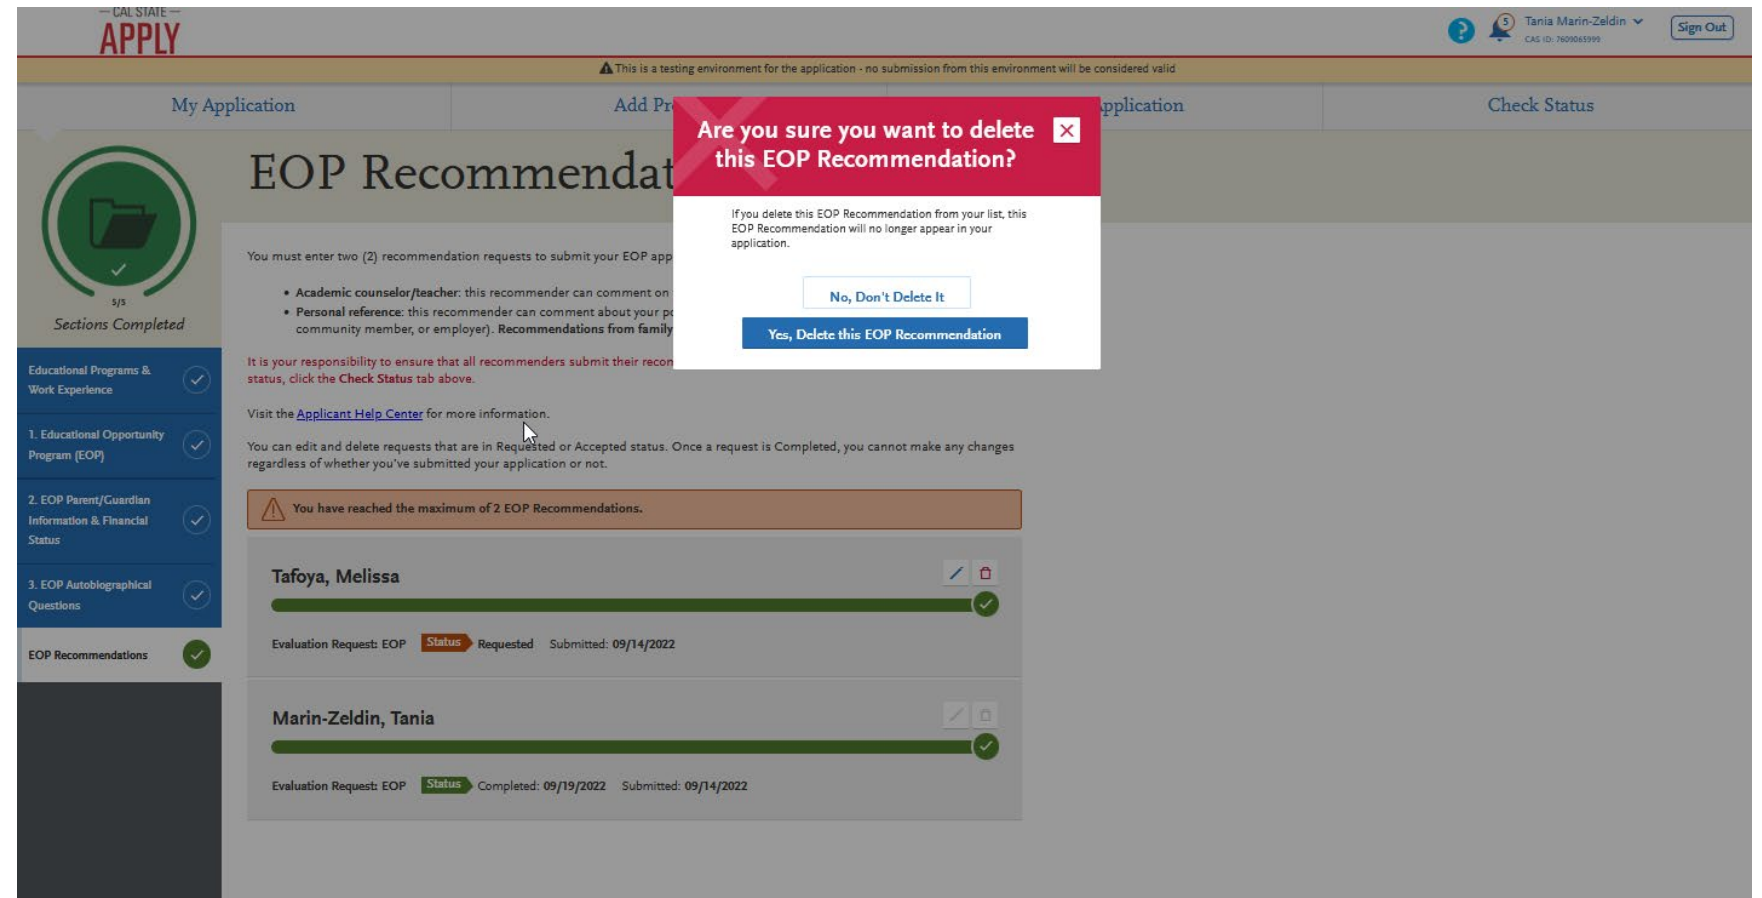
— CAL STATE —
APPLY

5 Tania Marin-Zeldin
CAS ID: 7609065999
Sign Out

This is a testing environment for the application - no submission from this environment will be considered valid

My Application | Add Pr | pplication | Check Status

5/5
Sections Completed

Educational Programs & Work Experience

1. Educational Opportunity Program (EOP)

2. EOP Parent/Guardian Information & Financial Status

3. EOP Autobiographical Questions

EOP Recommendations

EOP Recommendat

You must enter two (2) recommendation requests to submit your EOP app

• Academic counselor/teacher: this recommender can comment on
• Personal reference: this recommender can comment about your p community member, or employer). Recommendations from family

It is your responsibility to ensure that all recommenders submit their recon status, click the Check Status tab above.

Visit the Applicant Help Center for more information.

You can edit and delete requests that are in Requested or Accepted status. Once a request is Completed, you cannot make any changes regardless of whether you've submitted your application or not.

You have reached the maximum of 2 EOP Recommendations.

Tafoya, Melissa

Evaluation Request: EOP Status Requested Submitted: 09/14/2022

Marin-Zeldin, Tania

Evaluation Request: EOP Status Completed: 09/19/2022 Submitted: 09/14/2022

Are you sure you want to delete this EOP Recommendation?

If you delete this EOP Recommendation from your list, this EOP Recommendation will no longer appear in your application.

No, Don't Delete It

Yes, Delete this EOP Recommendation